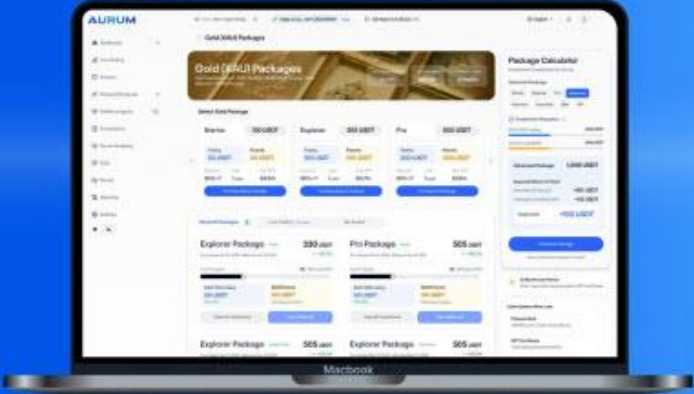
AURUM

Gold (XAU) Packages

Gold (XAU) Packages

Select Gold Package

Starter 100 USDT

Explorer 300 USDT

Pro 500 USDT

Package Calculator

Explorer Package 330 USDT

Pro Package 505 USDT

Explorer Package 505 USDT

Pro Package 505 USDT

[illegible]

Macbook